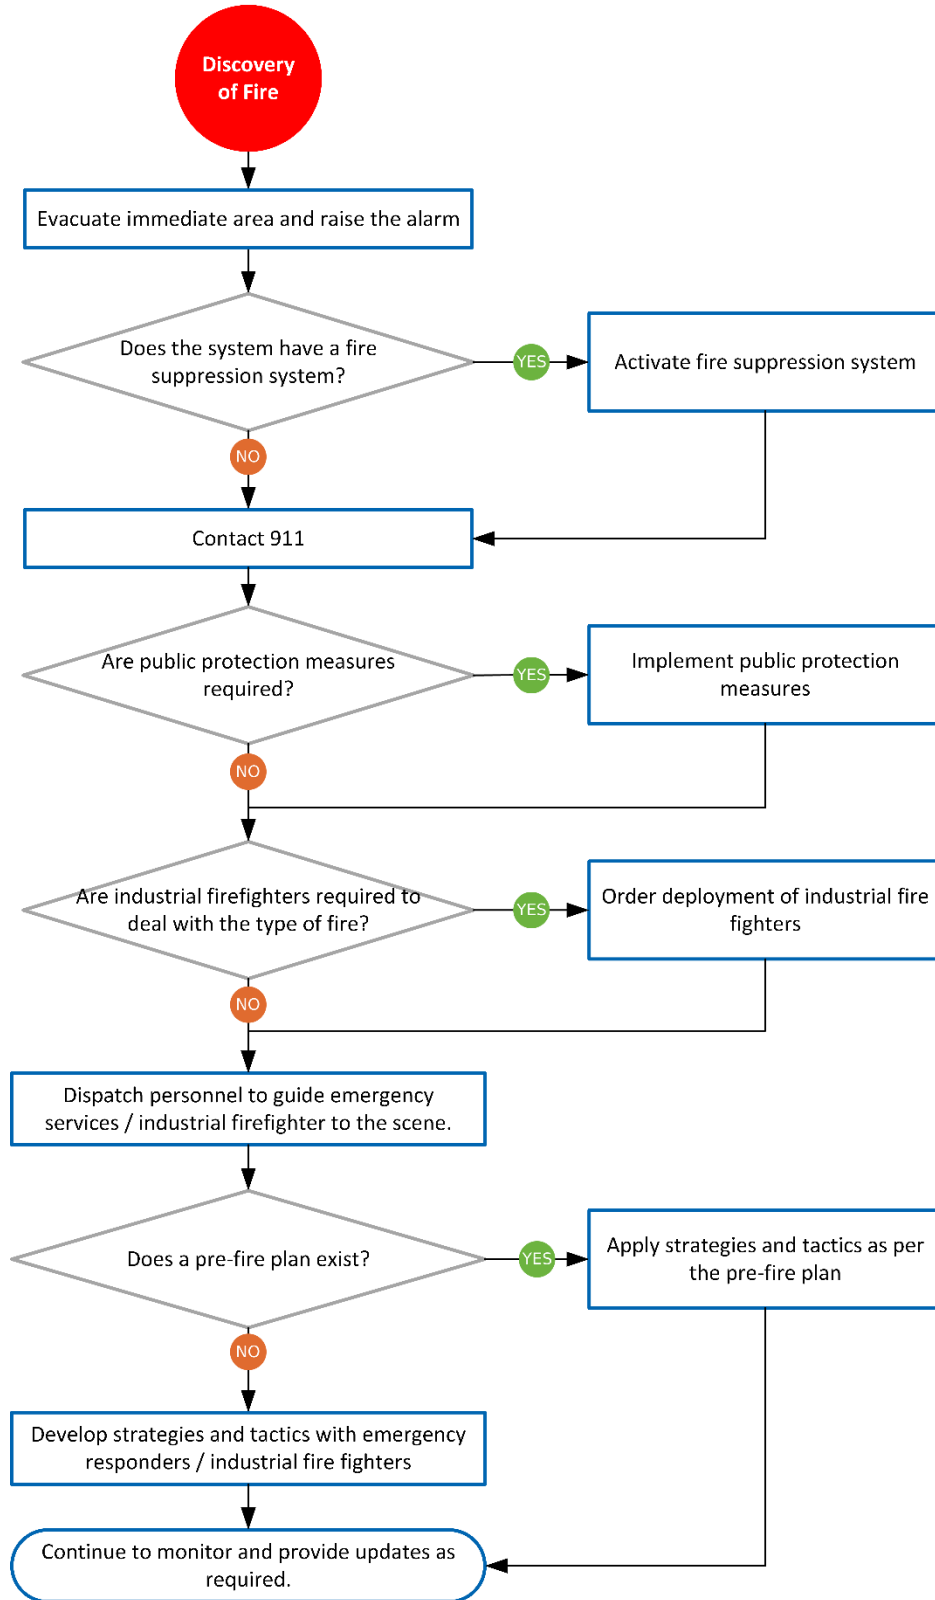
Discovery of Fire

Evacuate immediate area and raise the alarm

Does the system have a fire suppression system?

YES

Activate fire suppression system

NO

Contact 911

Are public protection measures required?

YES

Implement public protection measures

NO

Are industrial firefighters required to deal with the type of fire?

YES

Order deployment of industrial fire fighters

NO

Dispatch personnel to guide emergency services / industrial firefighter to the scene.

Does a pre-fire plan exist?

YES

Apply strategies and tactics as per the pre-fire plan

NO

Develop strategies and tactics with emergency responders / industrial fire fighters

Continue to monitor and provide updates as required.